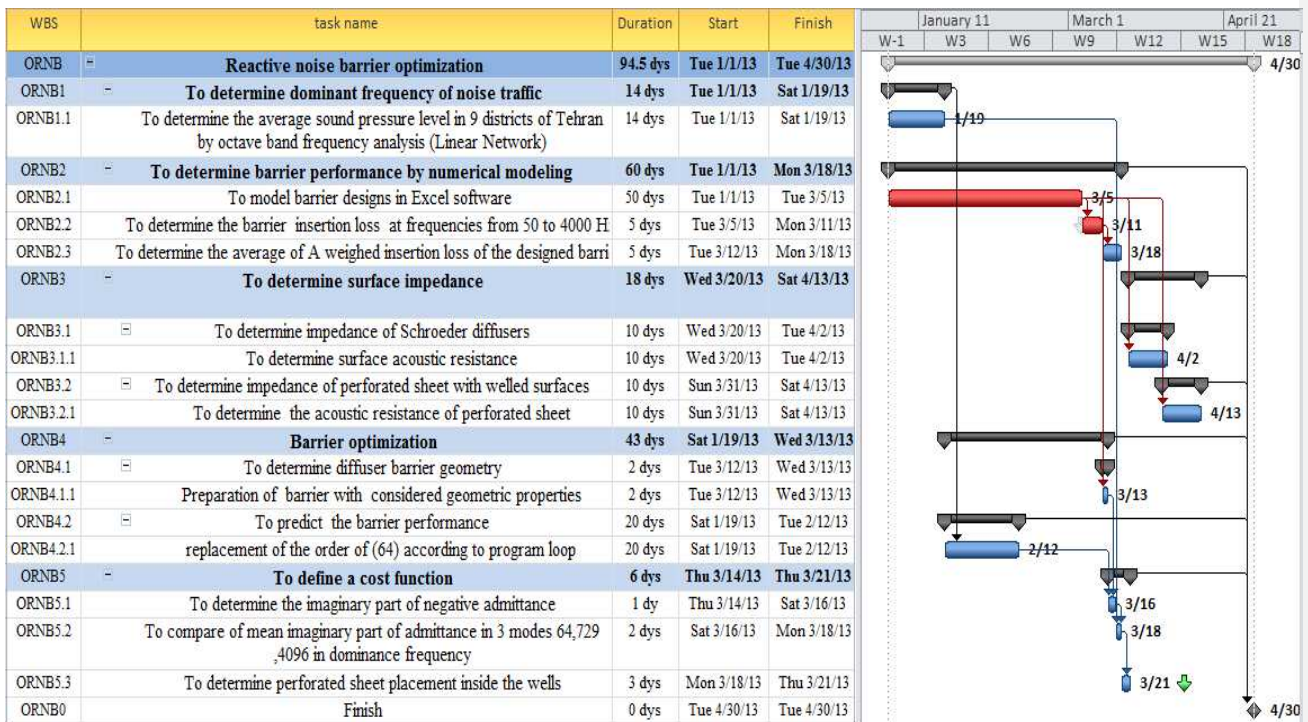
| WBS | task name | Duration | Start | Finish |
|---|---|---|---|---|
| ORNB | Reactive noise barrier optimization | 94.5 dys | Tue 1/1/13 | Tue 4/30/13 |
| ORNB1 | To determine dominant frequency of noise traffic | 14 dys | Tue 1/1/13 | Sat 1/19/13 |
| ORNB1.1 | To determine the average sound pressure level in 9 districts of Tehran by octave band frequency analysis (Linear Network) | 14 dys | Tue 1/1/13 | Sat 1/19/13 |
| ORNB2 | To determine barrier performance by numerical modeling | 60 dys | Tue 1/1/13 | Mon 3/18/13 |
| ORNB2.1 | To model barrier designs in Excel software | 50 dys | Tue 1/1/13 | Tue 3/5/13 |
| ORNB2.2 | To determine the barrier insertion loss at frequencies from 50 to 4000 H | 5 dys | Tue 3/5/13 | Mon 3/11/13 |
| ORNB2.3 | To determine the average of A weighed insertion loss of the designed barri | 5 dys | Tue 3/12/13 | Mon 3/18/13 |
| ORNB3 | To determine surface impedance | 18 dys | Wed 3/20/13 | Sat 4/13/13 |
| ORNB3.1 | To determine impedance of Schroeder diffusers | 10 dys | Wed 3/20/13 | Tue 4/2/13 |
| ORNB3.1.1 | To determine surface acoustic resistance | 10 dys | Wed 3/20/13 | Tue 4/2/13 |
| ORNB3.2 | To determine impedance of perforated sheet with welled surfaces | 10 dys | Sun 3/31/13 | Sat 4/13/13 |
| ORNB3.2.1 | To determine the acoustic resistance of perforated sheet | 10 dys | Sun 3/31/13 | Sat 4/13/13 |
| ORNB4 | Barrier optimization | 43 dys | Sat 1/19/13 | Wed 3/13/13 |
| ORNB4.1 | To determine diffuser barrier geometry | 2 dys | Tue 3/12/13 | Wed 3/13/13 |
| ORNB4.1.1 | Preparation of barrier with considered geometric properties | 2 dys | Tue 3/12/13 | Wed 3/13/13 |
| ORNB4.2 | To predict the barrier performance | 20 dys | Sat 1/19/13 | Tue 2/12/13 |
| ORNB4.2.1 | replacement of the order of (64) according to program loop | 20 dys | Sat 1/19/13 | Tue 2/12/13 |
| ORNB5 | To define a cost function | 6 dys | Thu 3/14/13 | Thu 3/21/13 |
| ORNB5.1 | To determine the imaginary part of negative admittance | 1 dy | Thu 3/14/13 | Sat 3/16/13 |
| ORNB5.2 | To compare of mean imaginary part of admittance in 3 modes 64,729 ,4096 in dominance frequency | 2 dys | Sat 3/16/13 | Mon 3/18/13 |
| ORNB5.3 | To determine perforated sheet placement inside the wells | 3 dys | Mon 3/18/13 | Thu 3/21/13 |
| ORNB0 | Finish | 0 dys | Tue 4/30/13 | Tue 4/30/13 |

January 11 | March 1 | April 21
W-1 | W3 | W6 | W9 | W12 | W15 | W18

4/30
1/19
3/5
3/11
3/18
4/2
4/13
3/13
2/12
3/16
3/18
3/21
4/30